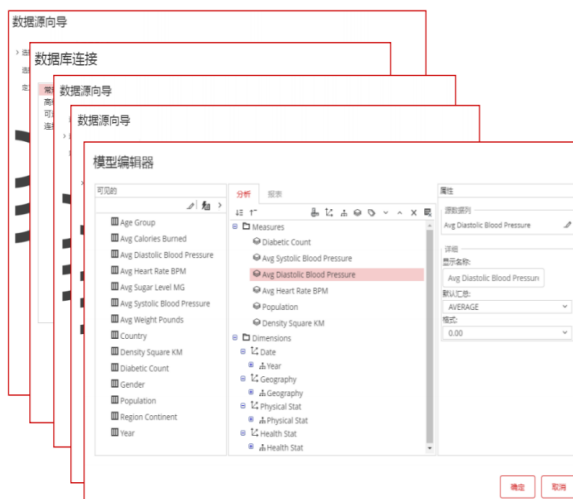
数据源向导

数据库连接

数据源向导

数据源向导

模型编辑器

可见的

Age Group
Avg Calories Burned
Avg Diastolic Blood Pressure
Avg Heart Rate BPM
Avg Sugar Level MG
Avg Systolic Blood Pressure
Avg Weight Pounds
Country
Density Square KM
Diabetic Count
Gender
Population
Region Continent
Year

分析 报表

Measures
Diabetic Count
Avg Systolic Blood Pressure
Avg Diastolic Blood Pressure
Avg Heart Rate BPM
Population
Density Square KM
Dimensions
Date
Year
Geography
Geography
Physical Stat
Physical Stat
Health Stat
Health Stat

属性

源数据列
Avg Diastolic Blood Pressure

详细
显示名称:
Avg Diastolic Blood Pressure
默认汇总:
AVERAGE
格式:
0.00

确定 取消